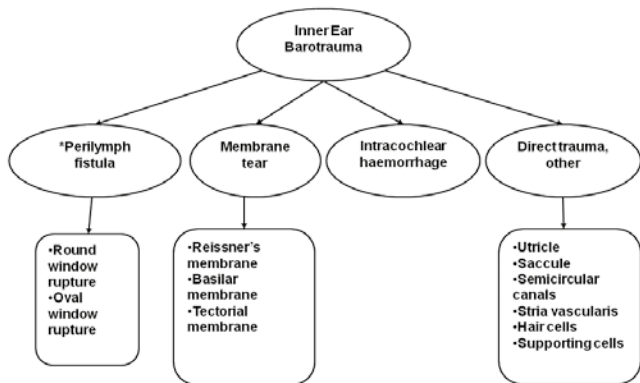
Inner Ear Barotrauma

*Perilymph fistula

Membrane tear

Intracochlear haemorrhage

Direct trauma, other

•Round window rupture
•Oval window rupture

•Reissner's membrane
•Basilar membrane
•Tectorial membrane

•Utricle
•Saccule
•Semicircular canals
•Stria vascularis
•Hair cells
•Supporting cells